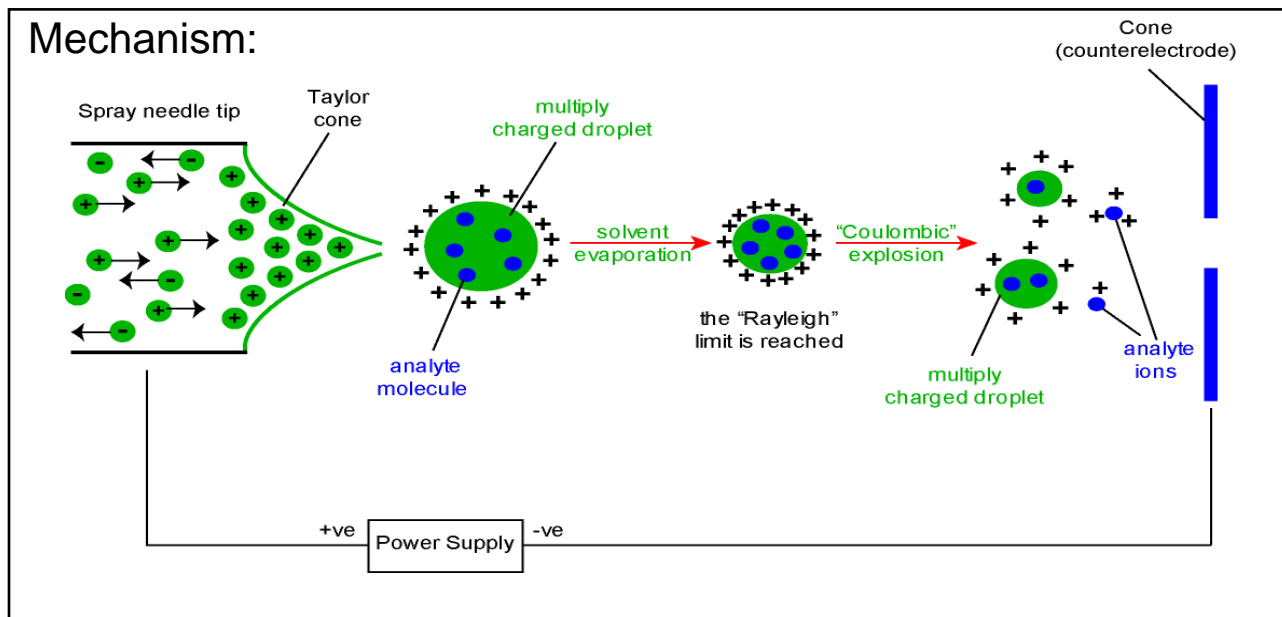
Mechanism:

Cone
(counterelectrode)

Spray needle tip

Taylor cone

multiply charged droplet

solvent evaporation

"Coulombic" explosion

the "Rayleigh" limit is reached

analyte molecule

multiply charged droplet

analyte ions

+ve

Power Supply

-ve